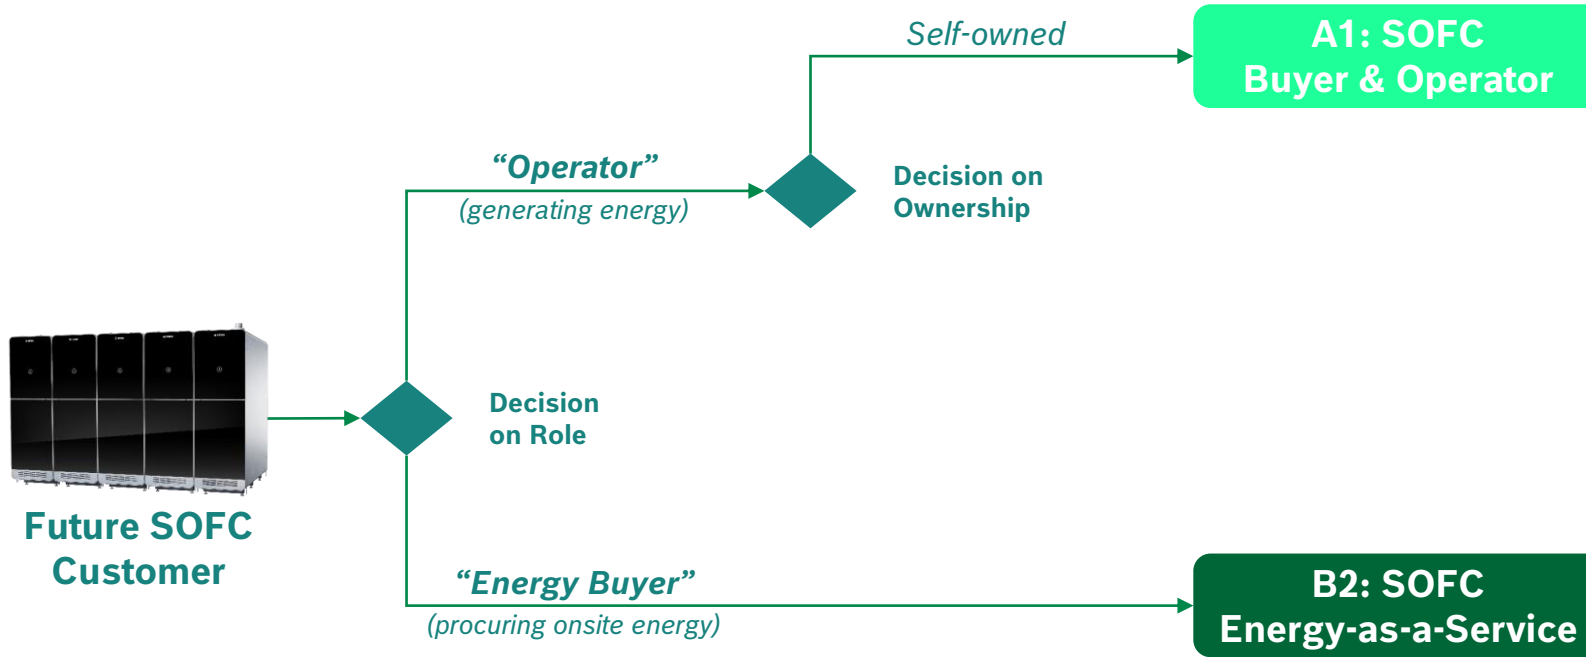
Self-owned

A1: SOFC
Buyer & Operator

"Operator"
(generating energy)

Decision on
Ownership

Decision
on Role

Future SOFC
Customer

"Energy Buyer"
(procuring onsite energy)

B2: SOFC
Energy-as-a-Service